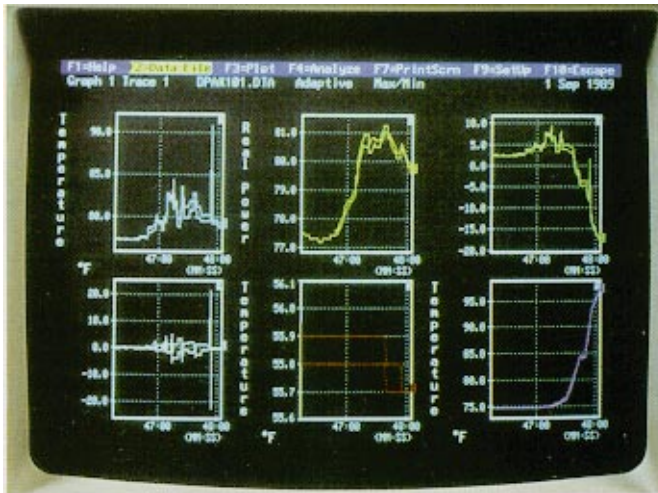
F1=Help F2=Data File F3=Plot F4=Analyze F7=PrintScrn F9=SetUp F10=Escape
Graph 1 Trace 1 DPAK101.DTA Adaptive Max/Min 1 Sep 1989

Temperature
90.0
85.0
80.0
47:00 48:00
(MM:SS)
°F

Real Power
81.0
80.0
79.0
78.0
77.0
47:00 48:00
(MM:SS)

10.0
5.0
0.0
-5.0
-10.0
-15.0
-20.0
47:00 48:00
(MM:SS)

20.0
10.0
0.0
-10.0
-20.0
47:00 48:00
(MM:SS)

Temperature
56.1
56.0
55.9
55.8
55.7
55.6
47:00 48:00
(MM:SS)
°F

Temperature
95.0
90.0
85.0
80.0
75.0
47:00 48:00
(MM:SS)
°F